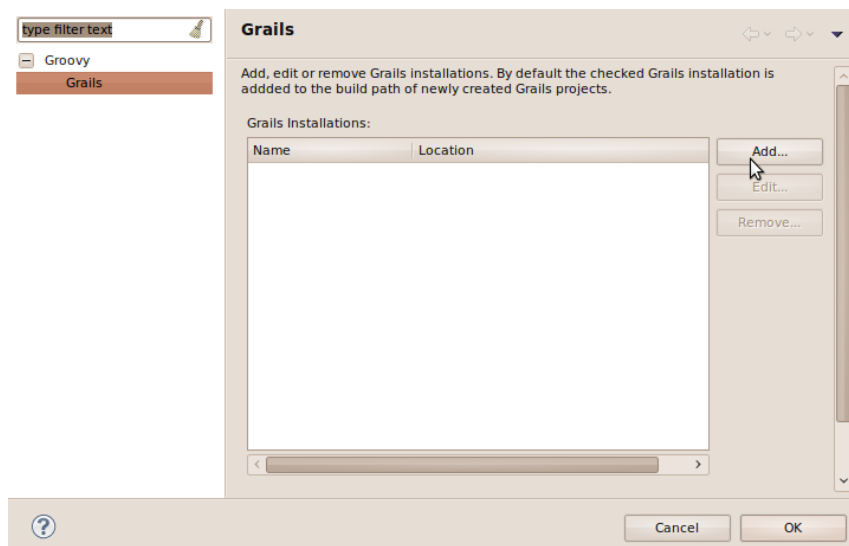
type filter text

Groovy

Grails

Grails

Add, edit or remove Grails installations. By default the checked Grails installation is addded to the build path of newly created Grails projects.

Grails Installations:

| Name | Location |
|---|---|

Add...

Edit...

Remove...

Cancel

OK